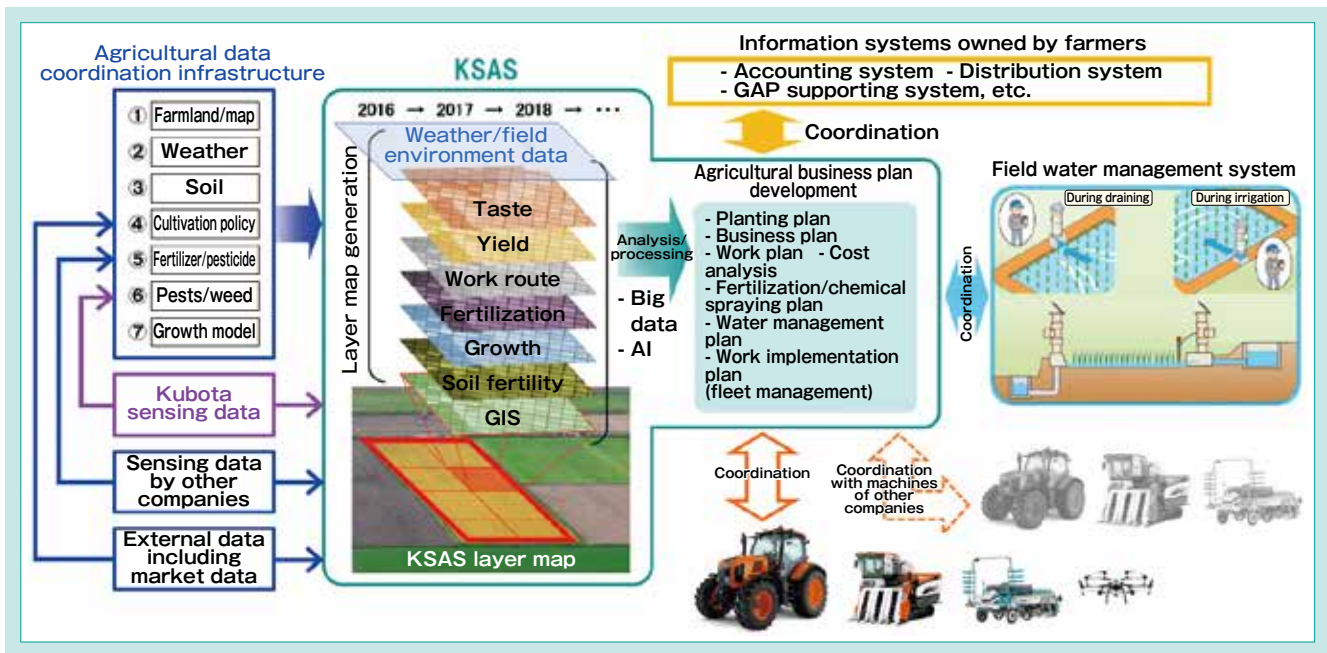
Agricultural data coordination infrastructure

① Farmland/map
② Weather
③ Soil
④ Cultivation policy
⑤ Fertilizer/pesticide
⑥ Pests/weed
⑦ Growth model

Kubota sensing data

Sensing data by other companies

External data including market data

KSAS

2016 → 2017 → 2018 → ···

Layer map generation

Weather/field environment data
Taste
Yield
Work route
Fertilization
Growth
Soil fertility
GIS

KSAS layer map

Analysis/ processing

- Big data
- AI

Information systems owned by farmers
- Accounting system - Distribution system
- GAP supporting system, etc.

Coordination

Agricultural business plan development
- Planting plan
- Business plan
- Work plan - Cost analysis
- Fertilization/chemical spraying plan
- Water management plan
- Work implementation plan (fleet management)

Field water management system
During draining
During irrigation

Coordination

Coordination

Coordination with machines of other companies